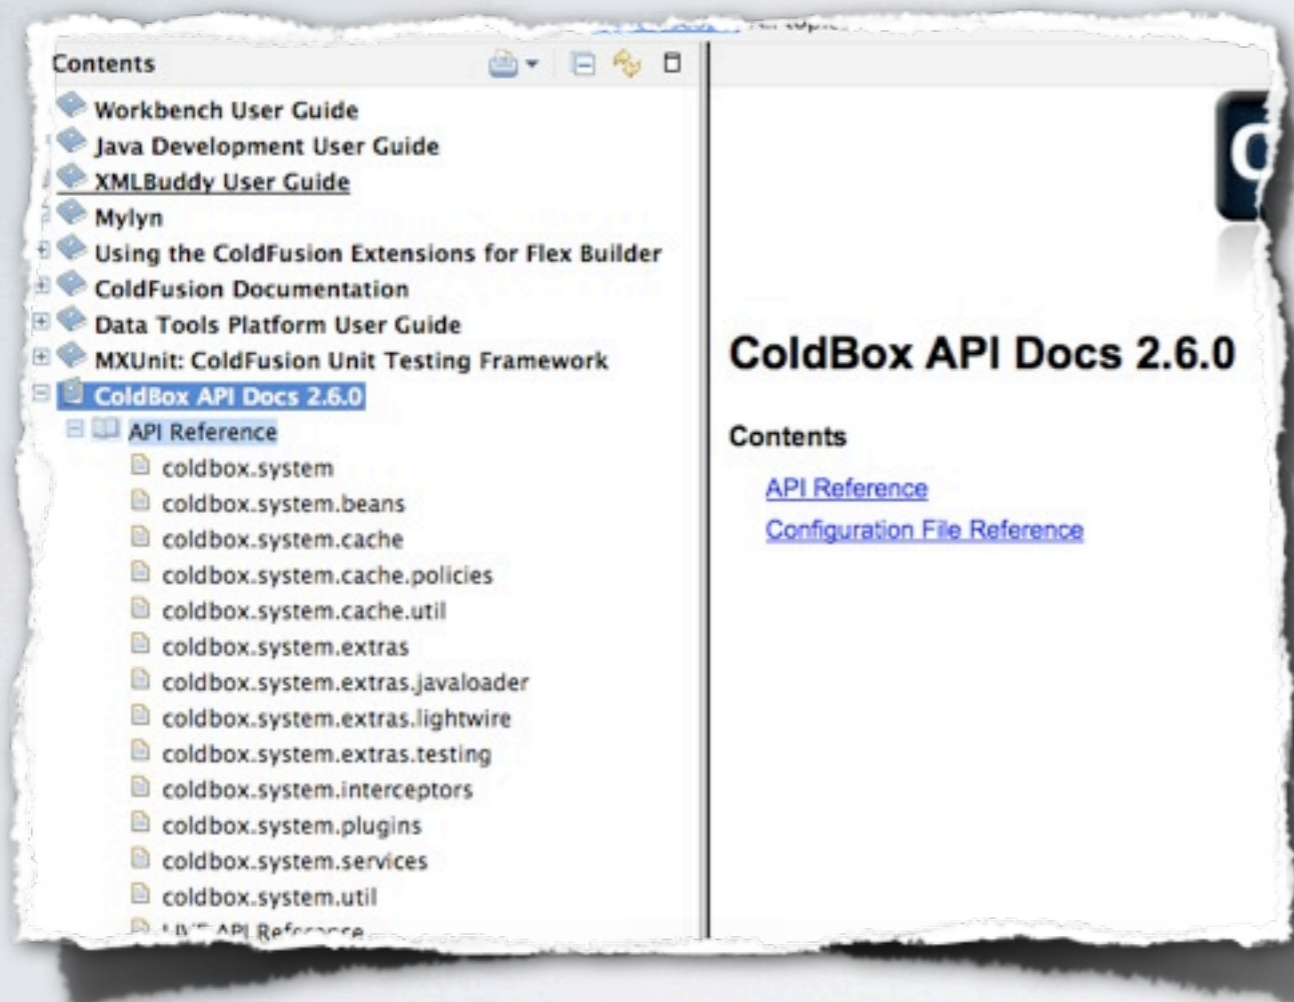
Contents

Workbench User Guide
Java Development User Guide
XMLBuddy User Guide
Mylyn
Using the ColdFusion Extensions for Flex Builder
ColdFusion Documentation
Data Tools Platform User Guide
MXUnit: ColdFusion Unit Testing Framework
ColdBox API Docs 2.6.0
API Reference
coldbox.system
coldbox.system.beans
coldbox.system.cache
coldbox.system.cache.policies
coldbox.system.cache.util
coldbox.system.extras
coldbox.system.extras.javaloader
coldbox.system.extras.lightwire
coldbox.system.extras.testing
coldbox.system.interceptors
coldbox.system.plugins
coldbox.system.services
coldbox.system.util
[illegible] API Reference

ColdBox API Docs 2.6.0

Contents

API Reference

Configuration File Reference